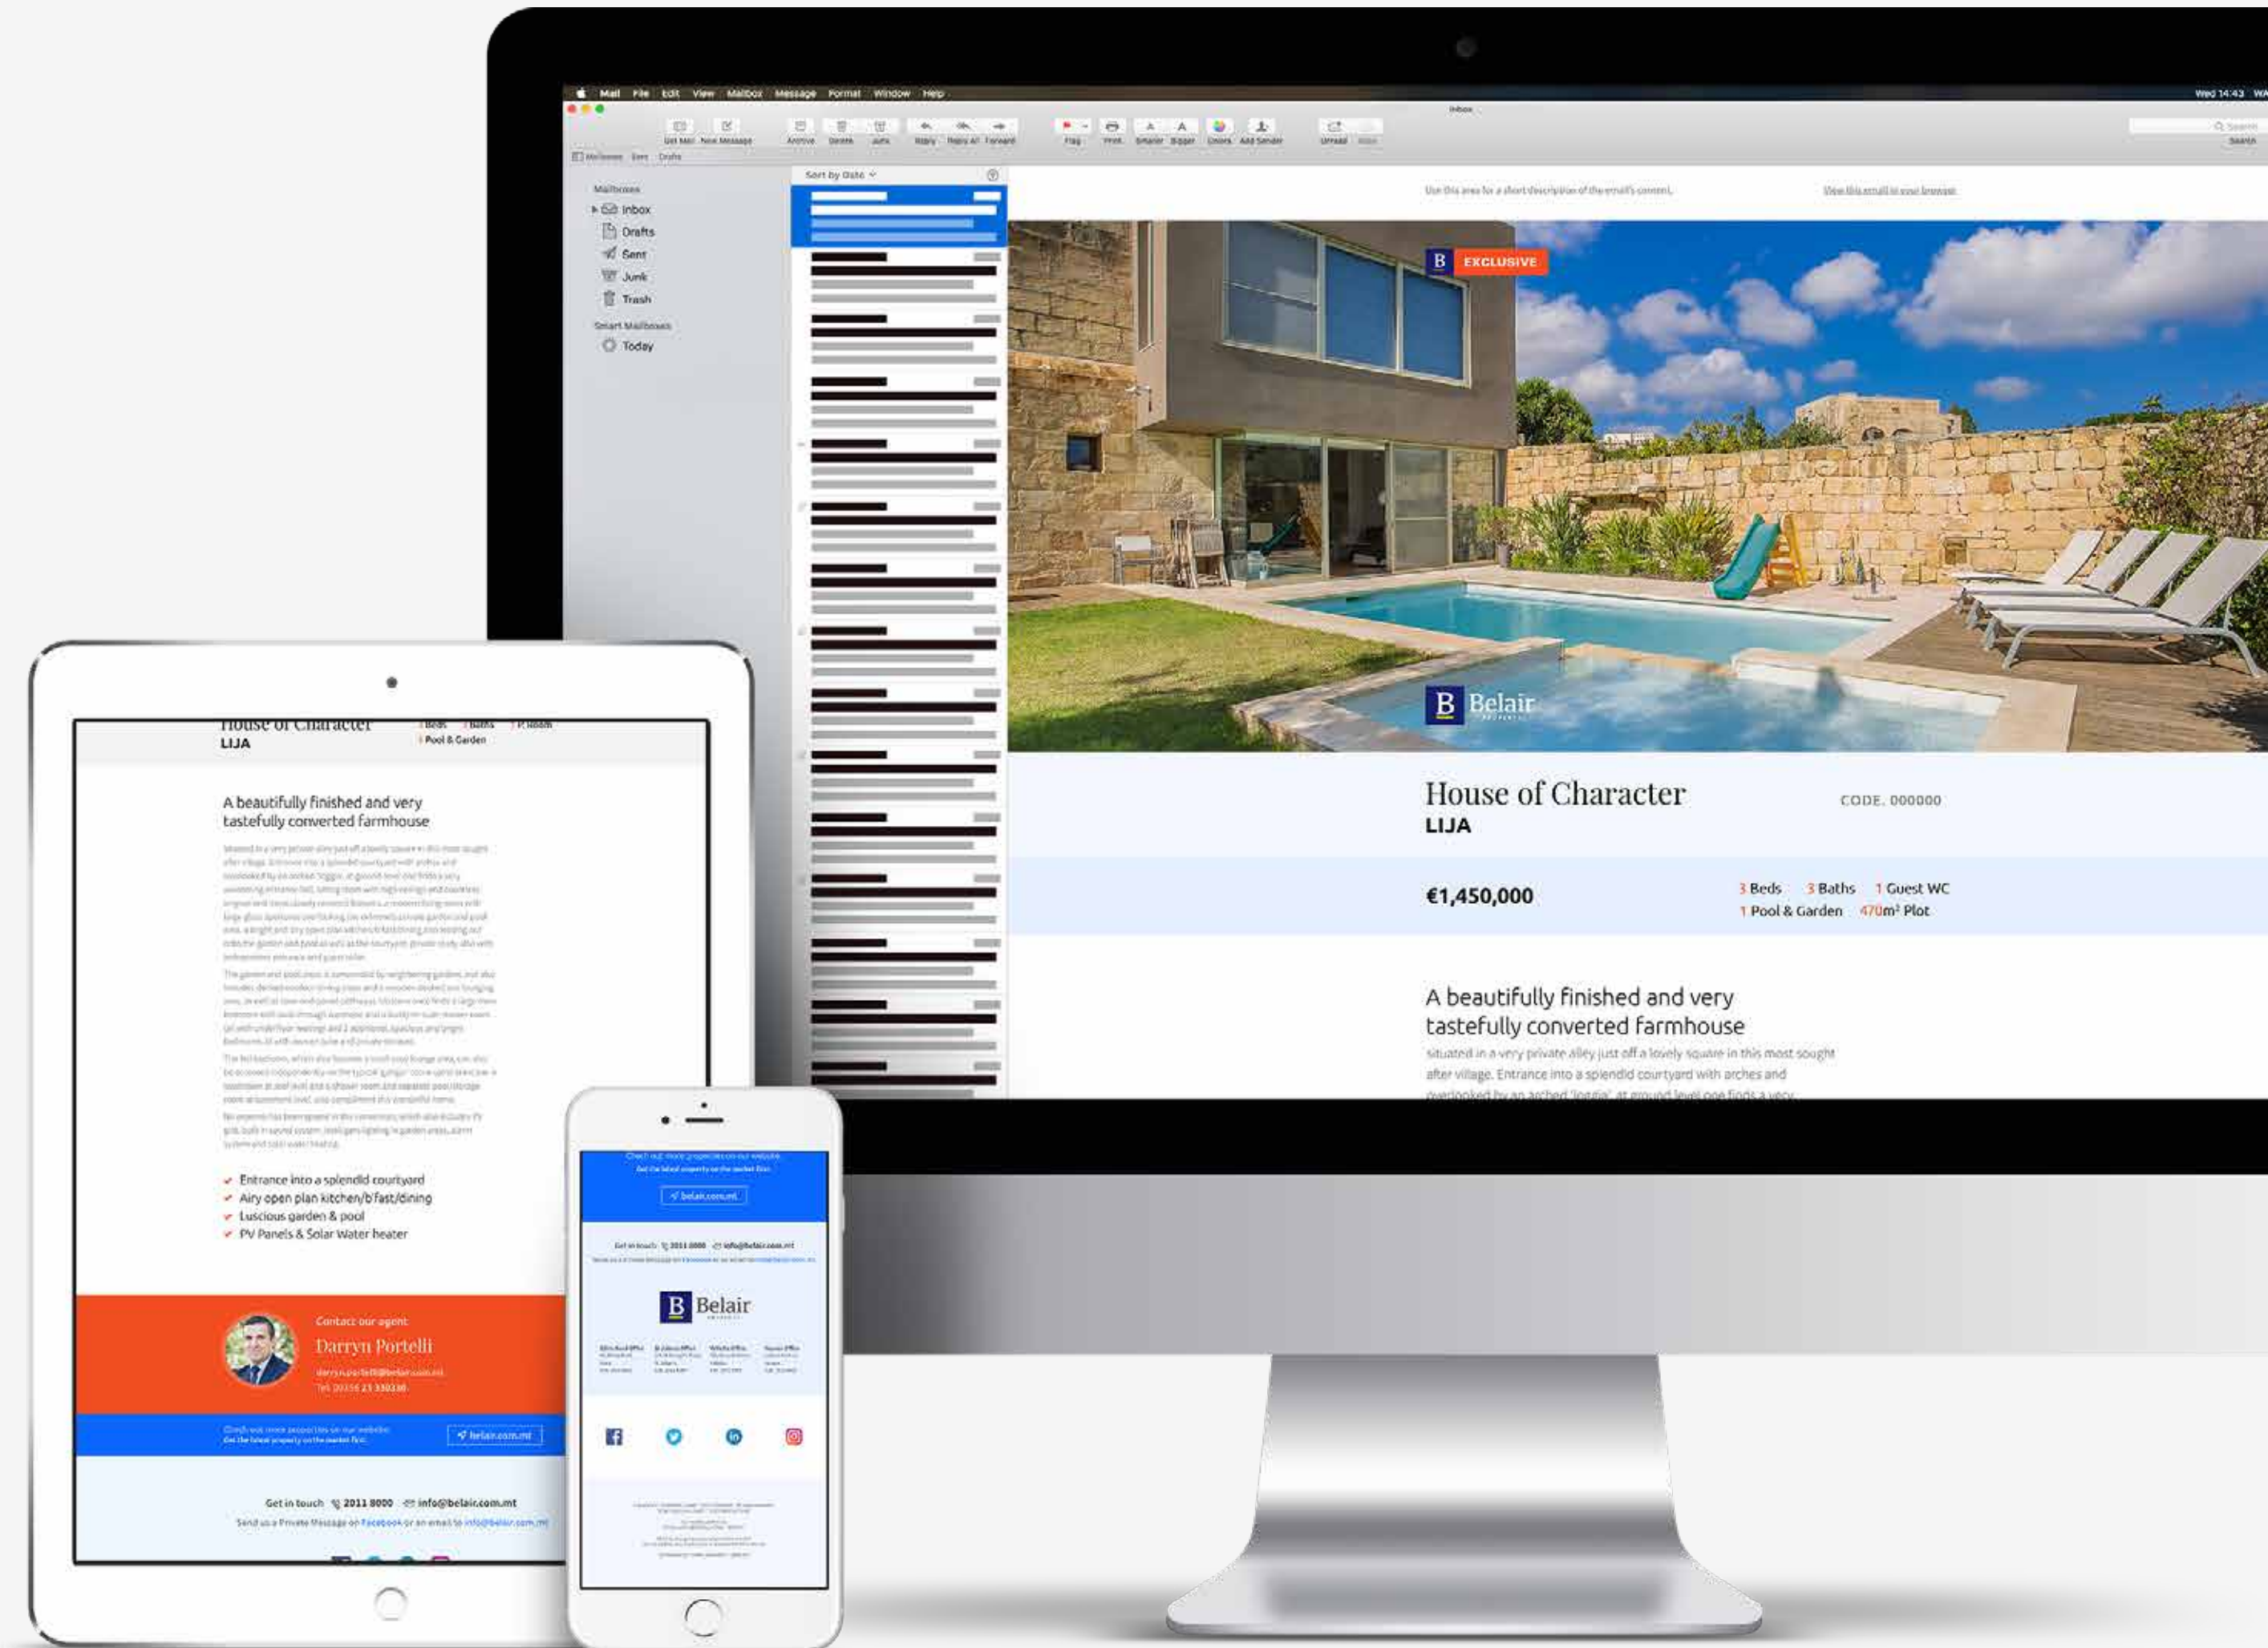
Mail File Edit View Mailbox Message Format Window Help

Wed 14:43

Inbox

Get Mail New Message Archive Delete Junk Reply Reply All Forward Flag Print Smaller Bigger Colors Add Sender Unread

Search

Mailboxes Sent Drafts

Mailboxes

Inbox

Drafts

Sent

Junk

Trash

Smart Mailboxes

Today

Sort by Date

Use this area for a short description of the email's content.

View this email in your browser

B EXCLUSIVE

B Belair

House of Character

CODE. 000000

LIJA

€1,450,000

3 Beds 3 Baths 1 Guest WC

1 Pool & Garden 470m² Plot

A beautifully finished and very tastefully converted farmhouse

situated in a very private alley just off a lovely square in this most sought after village. Entrance into a splendid courtyard with arches and overlooked by an arched 'loggia', at ground level one finds a very

House of Character

LIJA

Pool & Garden

A beautifully finished and very tastefully converted farmhouse

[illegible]

✔ Entrance into a splendid courtyard
✔ Airy open plan kitchen/b'fast/dining
✔ Luscious garden & pool
✔ PV Panels & Solar Water heater

Contact our agent

Darryn Portelli

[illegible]

belair.com.mt

Get in touch 2011 8000 info@belair.com.mt

Send us a Private Message on Facebook or an email to info@belair.com.mt

Check out more properties on our website.

belair.com.mt

Get in touch 2011 8000 info@belair.com.mt

B Belair

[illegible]